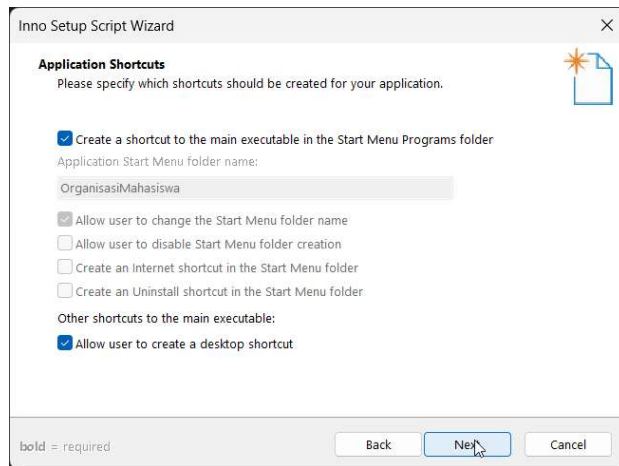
Inno Setup Script Wizard

×

**Application Shortcuts**

Please specify which shortcuts should be created for your application.

Create a shortcut to the main executable in the Start Menu Programs folder

Application Start Menu folder name:

OrganisasiMahasiswa

Allow user to change the Start Menu folder name

Allow user to disable Start Menu folder creation

Create an Internet shortcut in the Start Menu folder

Create an Uninstall shortcut in the Start Menu folder

Other shortcuts to the main executable:

Allow user to create a desktop shortcut

**bold** = required

Back

Next

Cancel